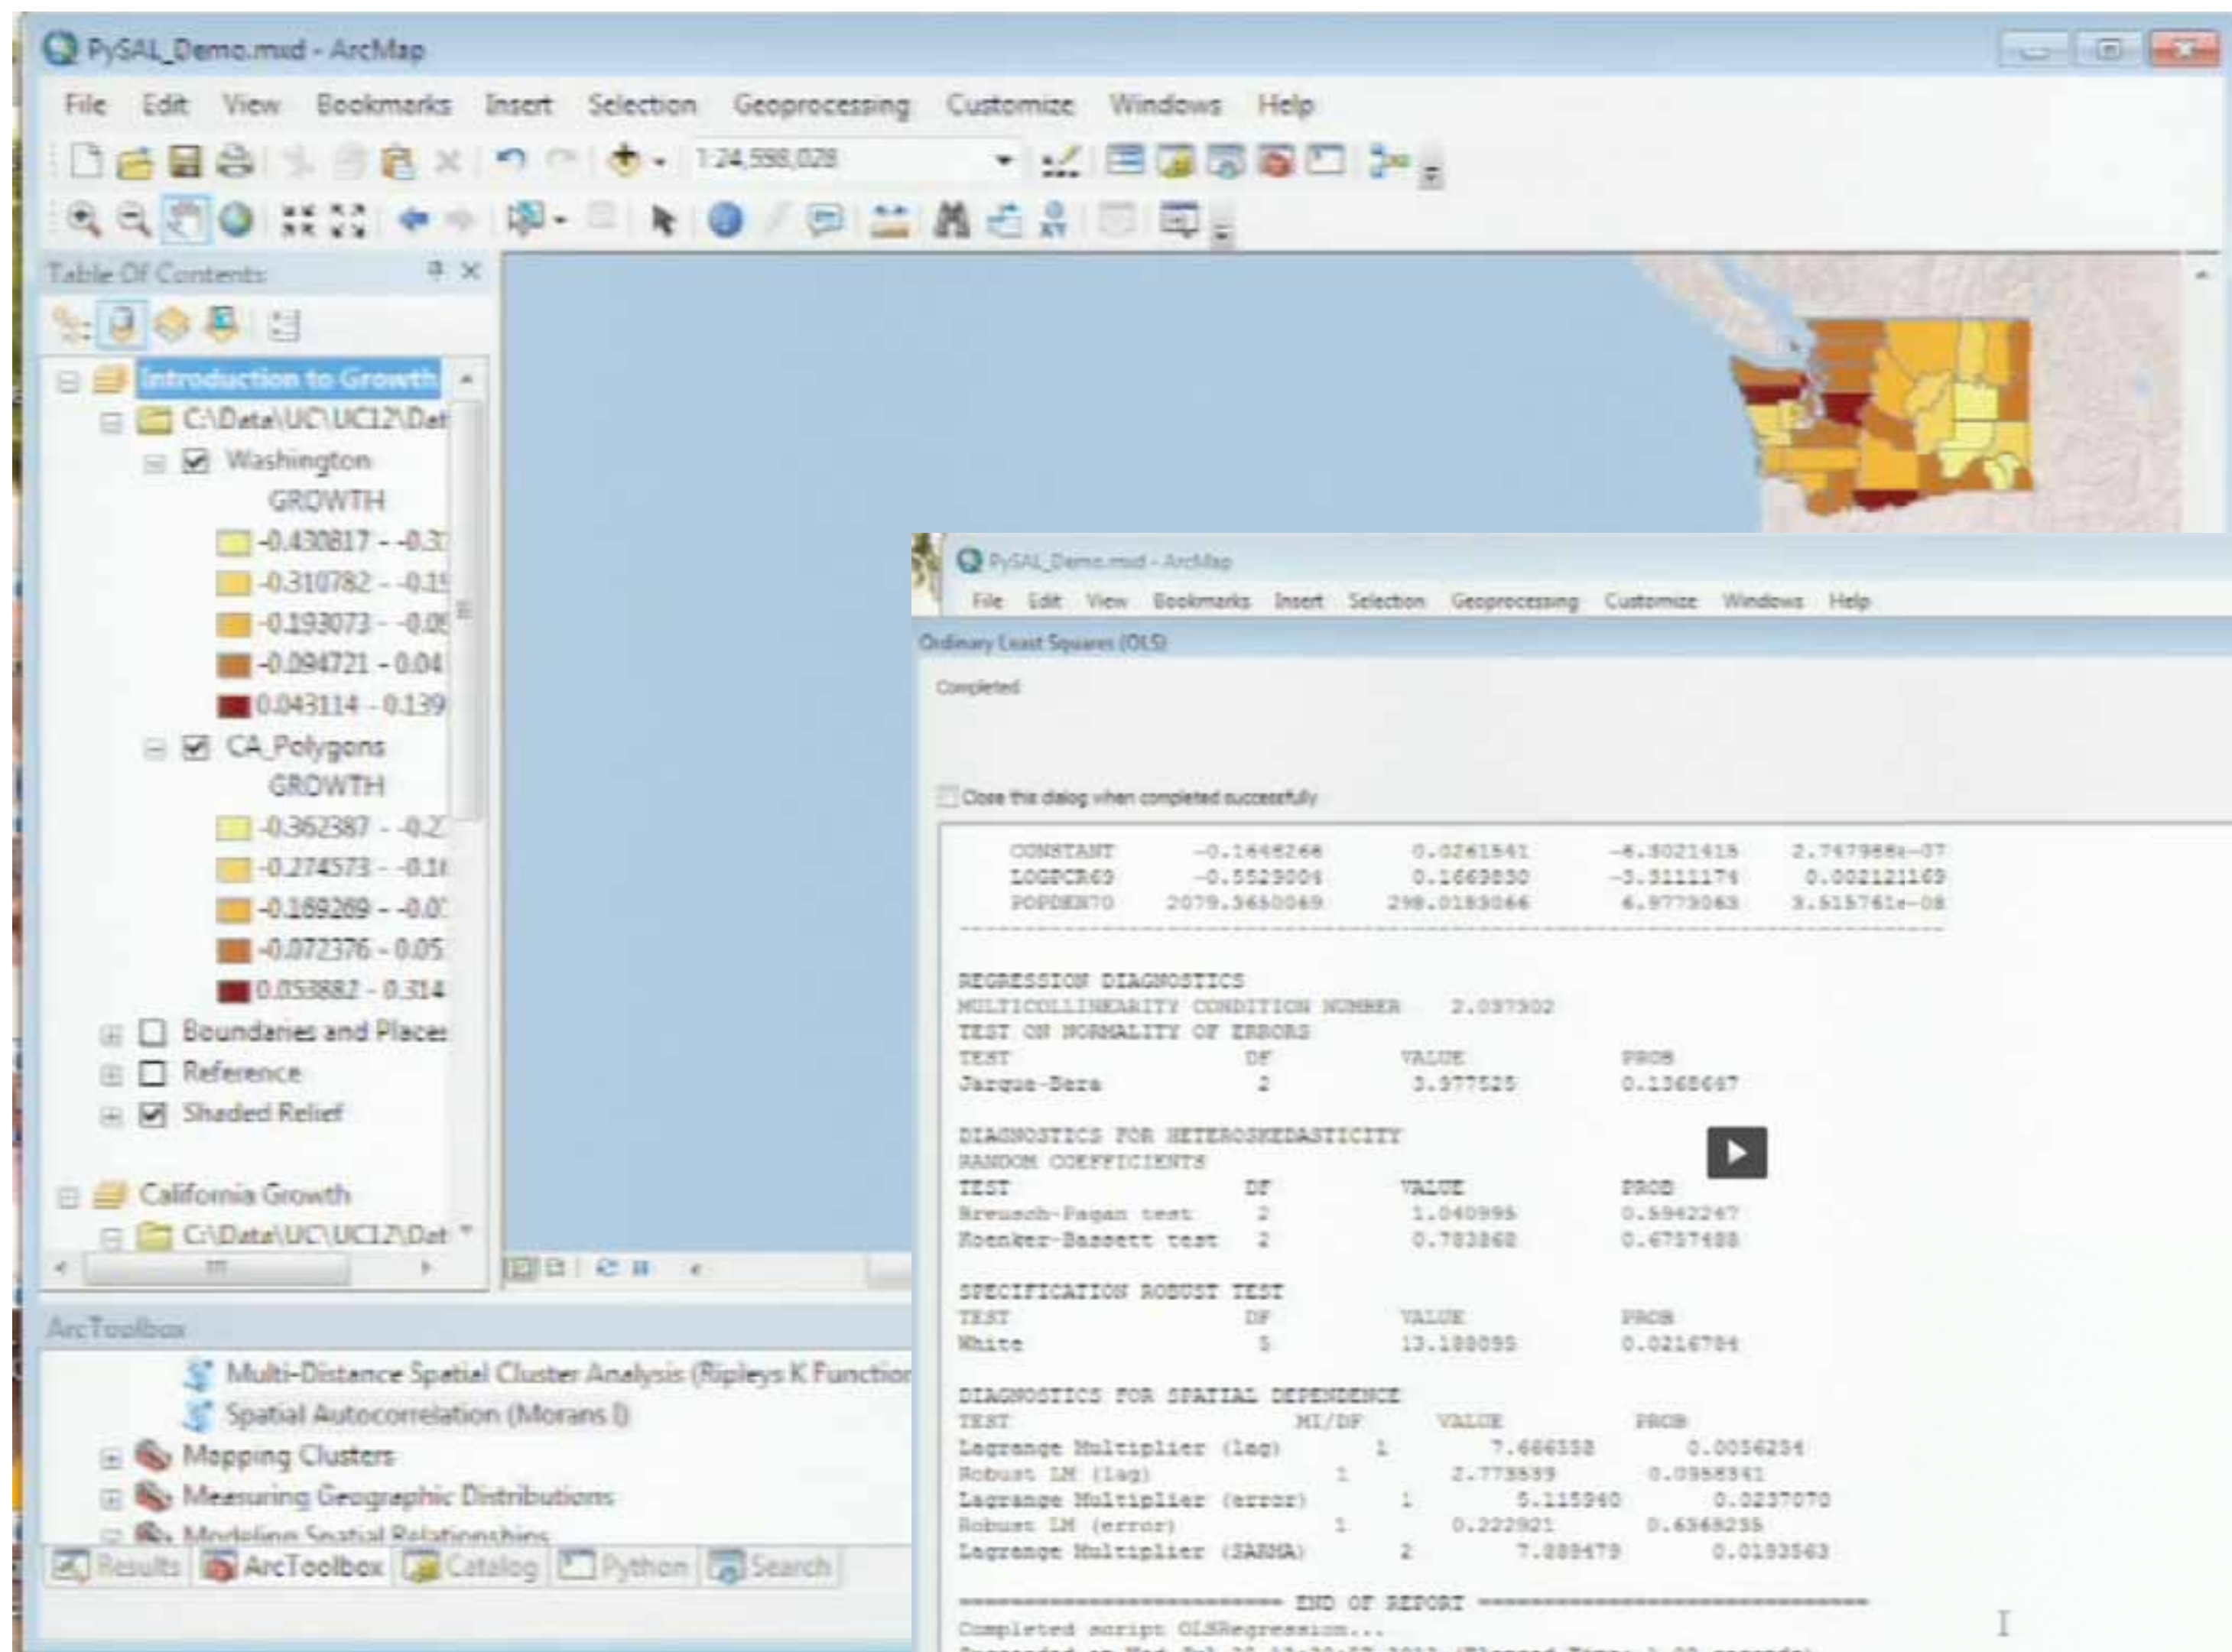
PySAL_Demo.mxd - ArcMap

File Edit View Bookmarks Insert Selection Geoprocessing Customize Windows Help

1:24,598,028

Table Of Contents

Introduction to Growth
C:\Data\UC\UC12\Dat
Washington
GROWTH
-0.430817 - -0.3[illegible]
-0.310782 - -0.1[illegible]
-0.193073 - -0.0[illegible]
-0.094721 - 0.04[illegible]
0.043114 - 0.139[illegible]
CA_Polygons
GROWTH
-0.362387 - -0.2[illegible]
-0.274573 - -0.1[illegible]
-0.169269 - -0.0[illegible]
-0.072376 - 0.05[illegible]
0.053882 - 0.314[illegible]
Boundaries and Places
Reference
Shaded Relief
California Growth
C:\Data\UC\UC12\Dat

ArcToolbox
Multi-Distance Spatial Cluster Analysis (Ripleys K Function
Spatial Autocorrelation (Morans I)
Mapping Clusters
Measuring Geographic Distributions
Modeling Spatial Relationships

Results ArcToolbox Catalog Python Search

PySAL_Demo.mxd - ArcMap
File Edit View Bookmarks Insert Selection Geoprocessing Customize Windows Help
Ordinary Least Squares (OLS)
Completed
Close this dialog when completed successfully

CONSTANT -0.1446266 0.0261541 -6.3021418 2.747986e-07
LOGPCR69 -0.5529004 0.1669830 -3.3111174 0.002121169
POPDEN70 2079.5650069 298.0183066 6.9773063 3.515761e-08

REGRESSION DIAGNOSTICS
MULTICOLLINEARITY CONDITION NUMBER 2.037302
TEST ON NORMALITY OF ERRORS
TEST DF VALUE PROB
Jarque-Bera 2 3.977525 0.1368647

DIAGNOSTICS FOR HETEROSKEDASTICITY
RANDOM COEFFICIENTS
TEST DF VALUE PROB
Breusch-Pagan test 2 1.040995 0.5942267
Koenker-Bassett test 2 0.783868 0.6757488

SPECIFICATION ROBUST TEST
TEST DF VALUE PROB
White 5 13.188095 0.0216784

DIAGNOSTICS FOR SPATIAL DEPENDENCE
TEST MI/DF VALUE PROB
Lagrange Multiplier (lag) 1 7.666358 0.0056254
Robust LM (lag) 1 2.773839 0.0958341
Lagrange Multiplier (error) 1 5.115940 0.0237070
Robust LM (error) 1 0.222921 0.6368255
Lagrange Multiplier (SARMA) 2 7.889479 0.0193563

========================= END OF REPORT =========================
Completed script OLSRegression...
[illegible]